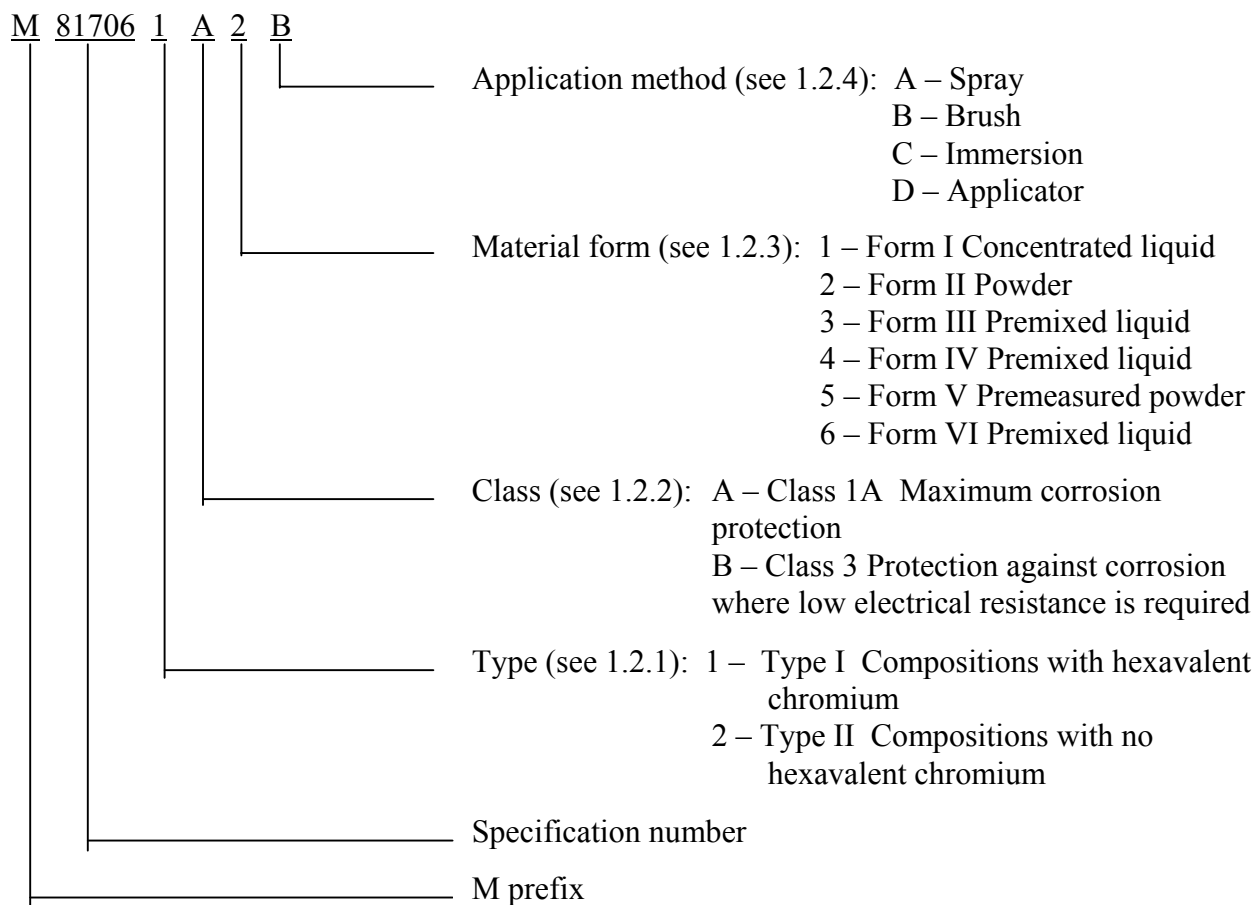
M 81706 1 A 2 B

Application method (see 1.2.4): A – Spray
B – Brush
C – Immersion
D – Applicator

Material form (see 1.2.3): 1 – Form I Concentrated liquid
2 – Form II Powder
3 – Form III Premixed liquid
4 – Form IV Premixed liquid
5 – Form V Premeasured powder
6 – Form VI Premixed liquid

Class (see 1.2.2): A – Class 1A Maximum corrosion protection
B – Class 3 Protection against corrosion where low electrical resistance is required

Type (see 1.2.1): 1 – Type I Compositions with hexavalent chromium
2 – Type II Compositions with no hexavalent chromium

Specification number

M prefix